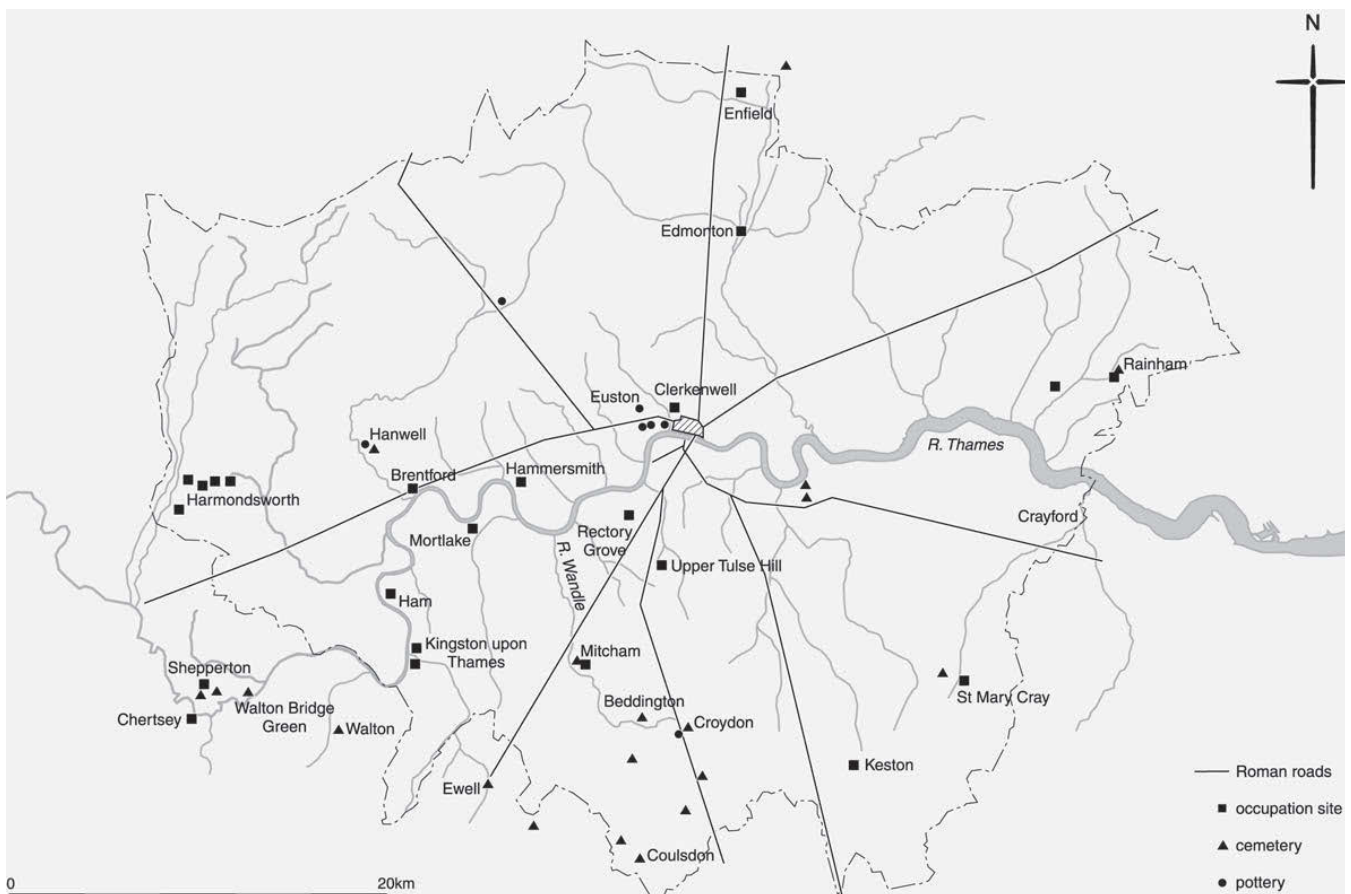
N

Enfield

Edmonton

Rainham

Euston

Clerkenwell

R. Thames

Hanwell

Brentford

Hammersmith

Harmondsworth

Crayford

Mortlake

Rectory Grove

R. Wandle

Upper Tulse Hill

Ham

Kingston upon Thames

Shepperton

Mitcham

Chertsey

Walton Bridge Green

Walton

Beddington

Croydon

St Mary Cray

Keston

Ewell

Coulsdon

0

20km

Roman roads

occupation site

cemetery

pottery